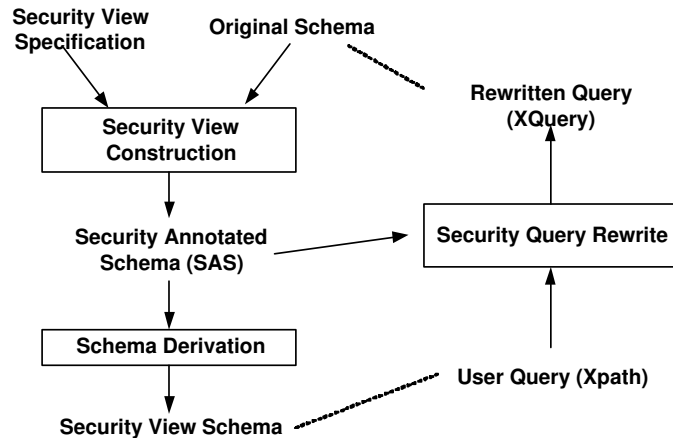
Security View Specification

Original Schema

Security View Construction

Security Annotated Schema (SAS)

Schema Derivation

Security View Schema

Rewritten Query (XQuery)

Security Query Rewrite

User Query (Xpath)